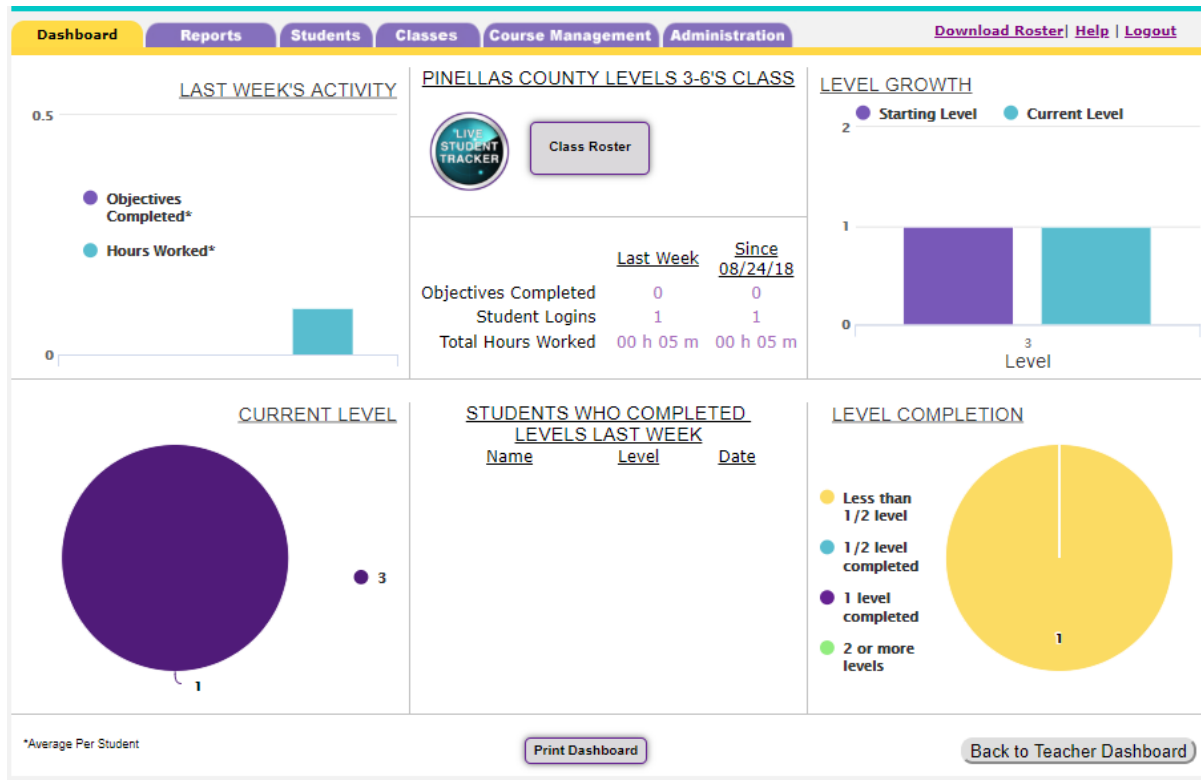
Dashboard | Reports | Students | Classes | Course Management | Administration

Download Roster | Help | Logout

LAST WEEK'S ACTIVITY

0.5

Objectives Completed*

Hours Worked*

0

PINELLAS COUNTY LEVELS 3-6'S CLASS

LIVE STUDENT TRACKER

Class Roster

| | Last Week | Since 08/24/18 |
|---|---|---|
| Objectives Completed | 0 | 0 |
| Student Logins | 1 | 1 |
| Total Hours Worked | 00 h 05 m | 00 h 05 m |

LEVEL GROWTH

Starting Level

Current Level

2

1

0

3

Level

CURRENT LEVEL

3

1

STUDENTS WHO COMPLETED LEVELS LAST WEEK

Name Level Date

LEVEL COMPLETION

Less than 1/2 level

1/2 level completed

1 level completed

2 or more levels

1

*Average Per Student

Print Dashboard

Back to Teacher Dashboard